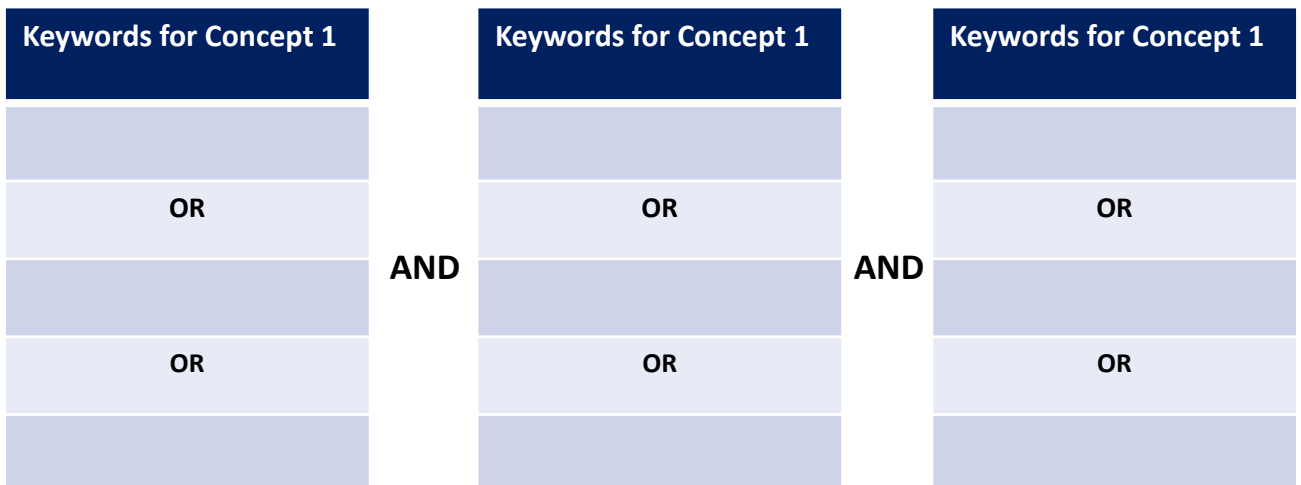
| Keywords for Concept 1 |  | Keywords for Concept 1 |  | Keywords for Concept 1 |
|---|---|---|---|---|
|  |  |  |  |  |
| OR |  | OR |  | OR |
|  | AND |  | AND |  |
| OR |  | OR |  | OR |
|  |  |  |  |  |